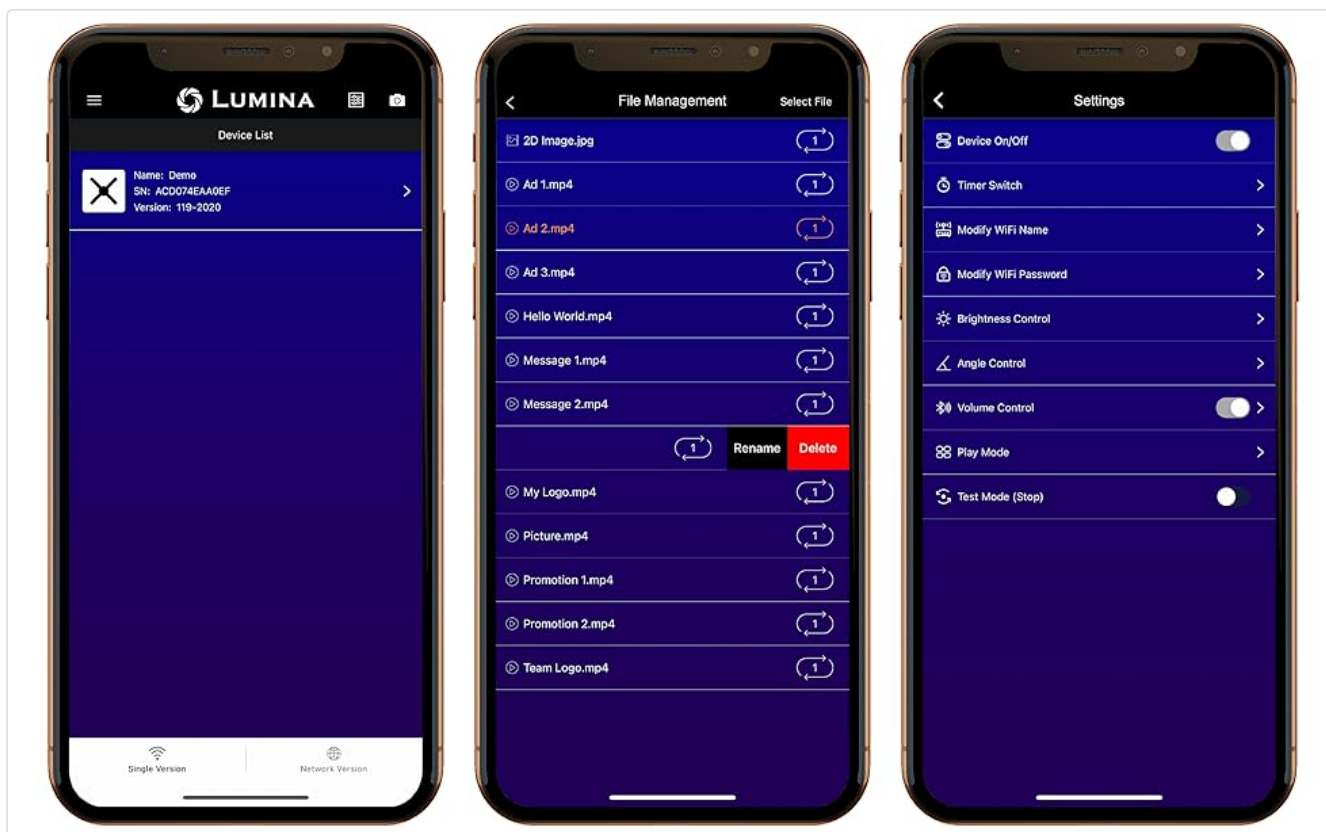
LUMINA

Device List

Name: Demo
SN: ACD074EAA0EF
Version: 119-2020

Single Version
Network Version

File Management
Select File

2D Image.jpg
1
Ad 1.mp4
1
Ad 2.mp4
1
Ad 3.mp4
1
Hello World.mp4
1
Message 1.mp4
1
Message 2.mp4
1
1
Rename
Delete
My Logo.mp4
1
Picture.mp4
1
Promotion 1.mp4
1
Promotion 2.mp4
1
Team Logo.mp4
1

Settings

Device On/Off
Timer Switch
Modify WiFi Name
Modify WiFi Password
Brightness Control
Angle Control
Volume Control
Play Mode
Test Mode (Stop)